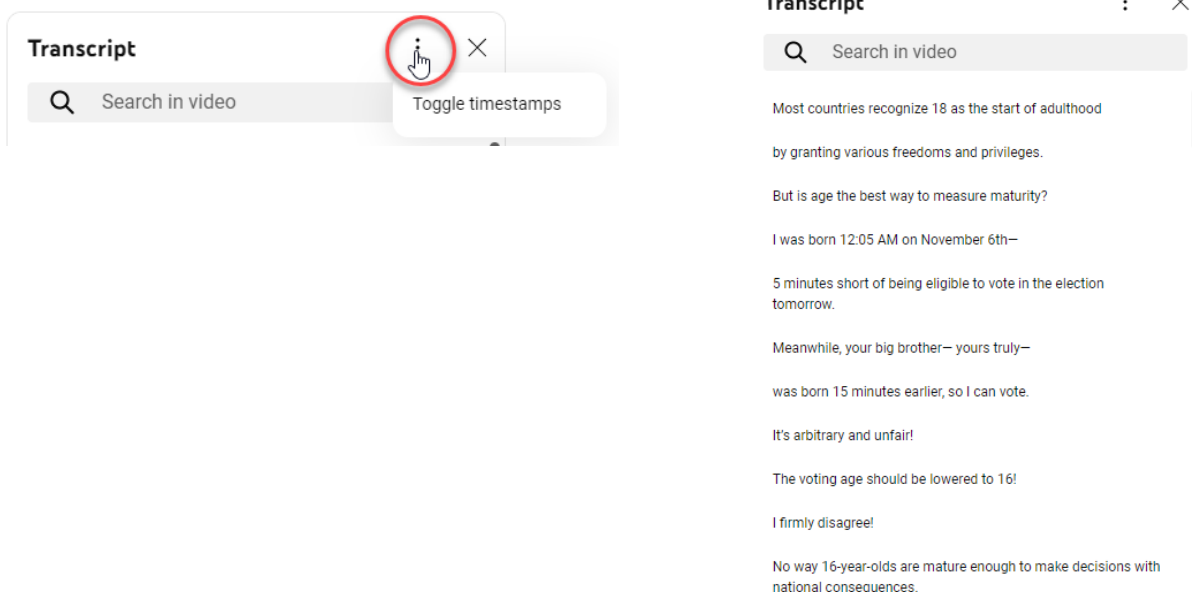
Transcript

Search in video

Toggle timestamps

Transcript

Search in video

Most countries recognize 18 as the start of adulthood

by granting various freedoms and privileges.

But is age the best way to measure maturity?

I was born 12:05 AM on November 6th—

5 minutes short of being eligible to vote in the election tomorrow.

Meanwhile, your big brother— yours truly—

was born 15 minutes earlier, so I can vote.

It's arbitrary and unfair!

The voting age should be lowered to 16!

I firmly disagree!

No way 16-year-olds are mature enough to make decisions with national consequences.